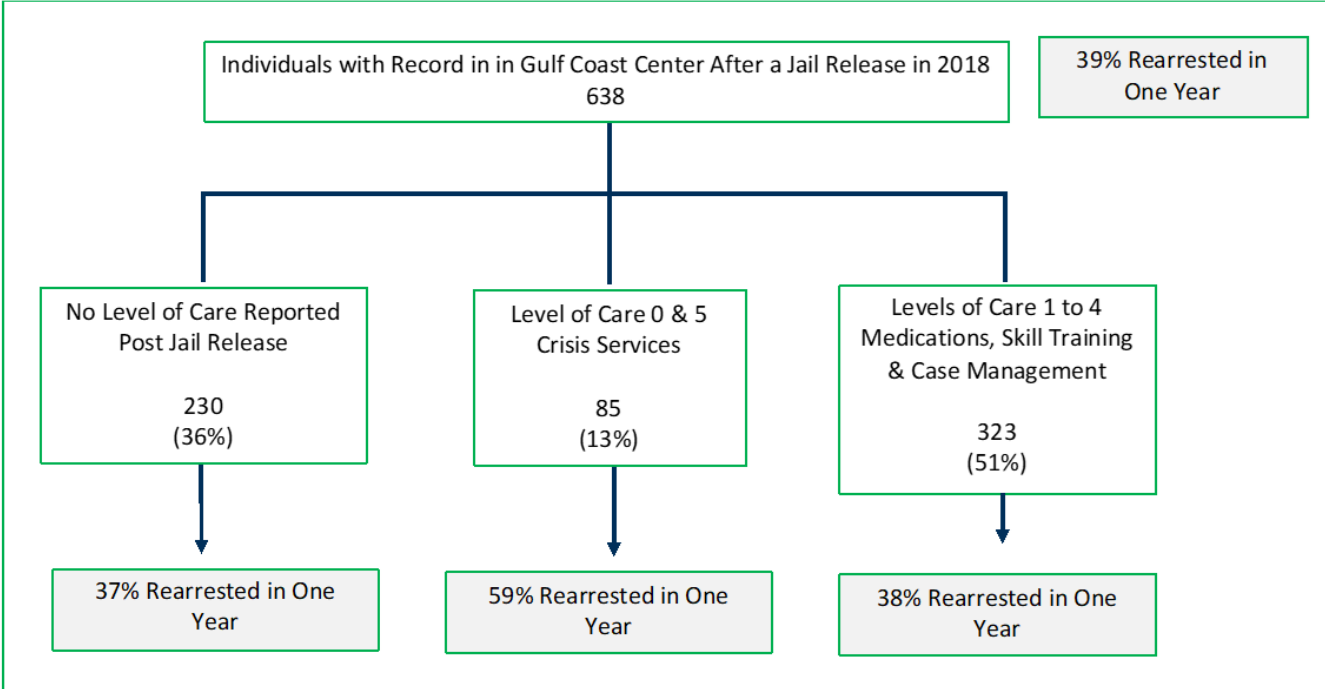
Individuals with Record in in Gulf Coast Center After a Jail Release in 2018
638

39% Rearrested in One Year

No Level of Care Reported Post Jail Release

230
(36%)

Level of Care 0 & 5
Crisis Services

85
(13%)

Levels of Care 1 to 4
Medications, Skill Training & Case Management

323
(51%)

37% Rearrested in One Year

59% Rearrested in One Year

38% Rearrested in One Year